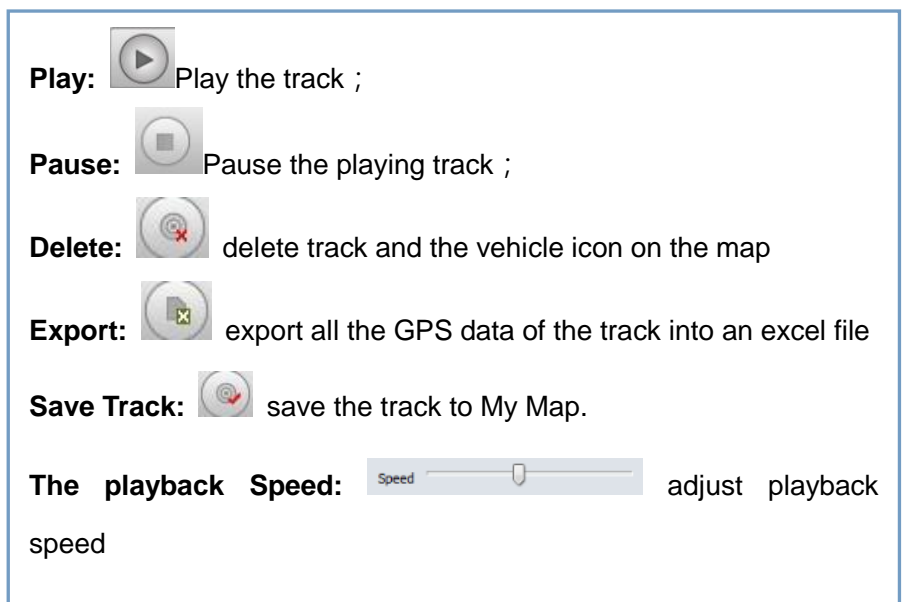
**Play:** Play the track；

**Pause:** Pause the playing track；

**Delete:** delete track and the vehicle icon on the map

**Export:** export all the GPS data of the track into an excel file

**Save Track:** save the track to My Map.

**The playback Speed:** Speed adjust playback speed